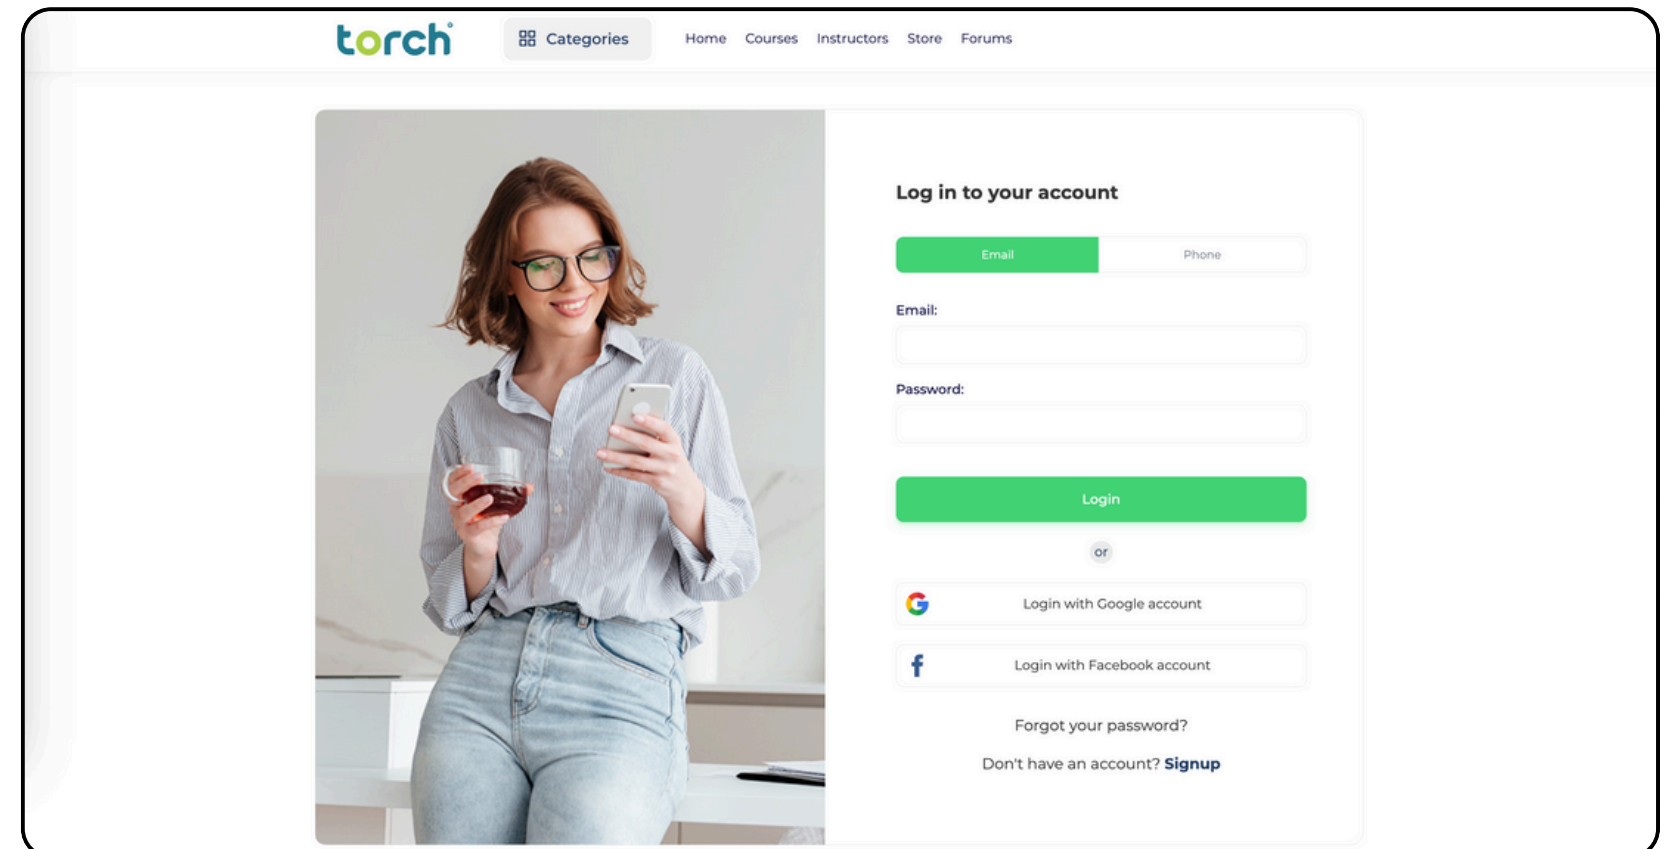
torch

Categories

Home Courses Instructors Store Forums

Log in to your account

Email

Phone

Email:

Password:

Login

or

Login with Google account

Login with Facebook account

Forgot your password?

Don't have an account? Signup